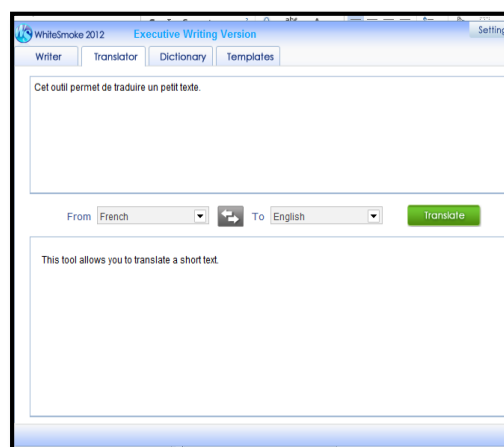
WhiteSmoke 2012 Executive Writing Version

Settin

Writer | Translator | Dictionary | Templates

Cet outil permet de traduire un petit texte.

From French To English Translate

This tool allows you to translate a short text.